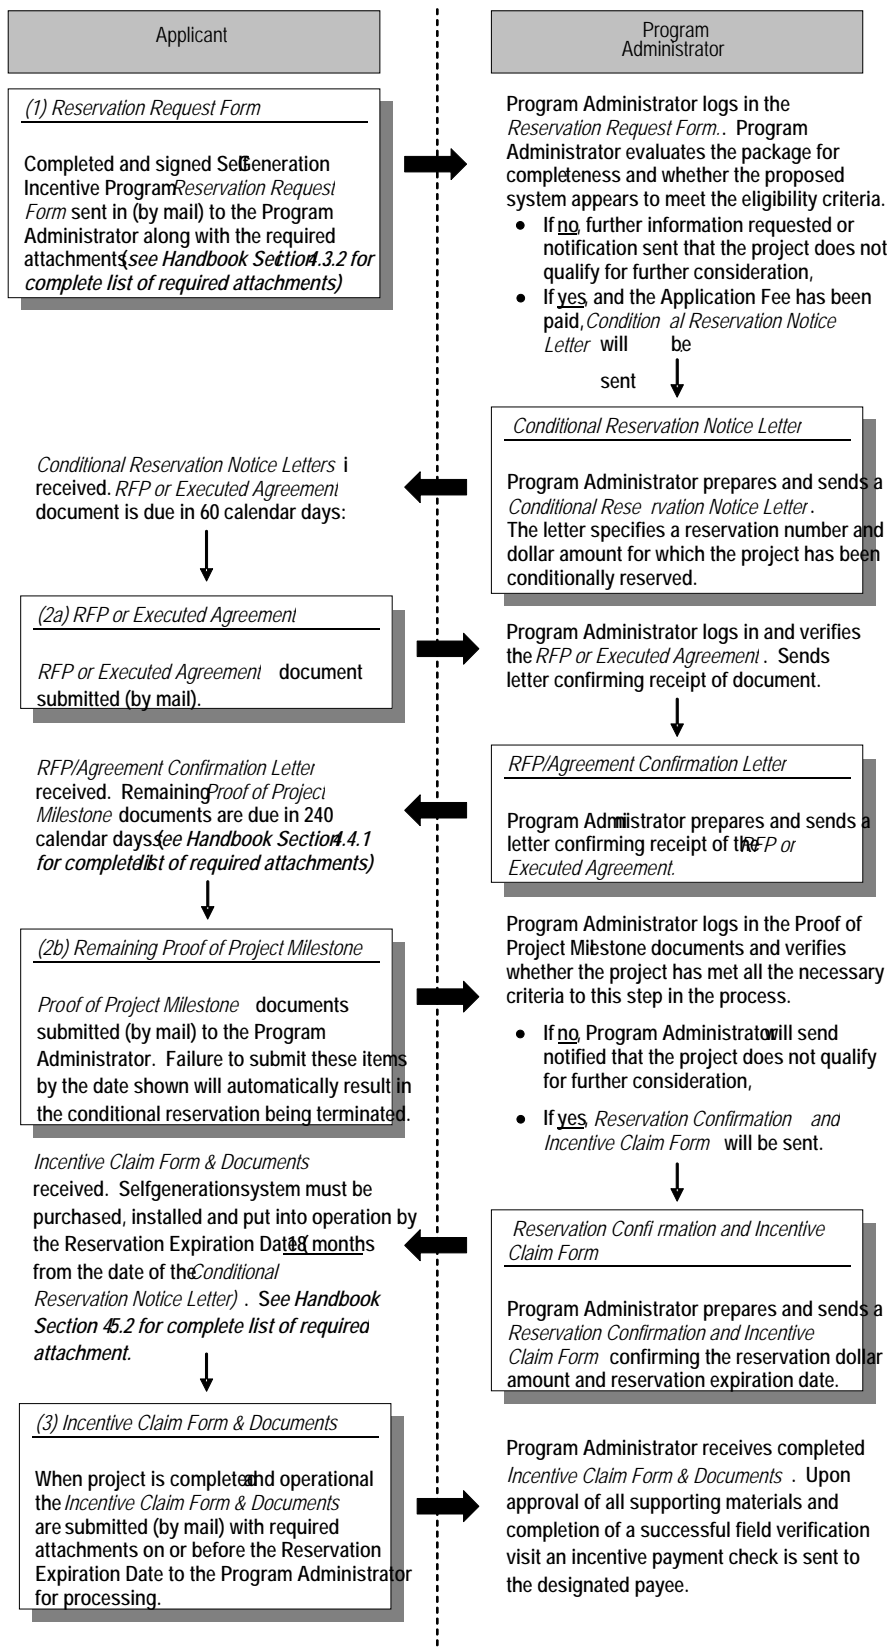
Applicant

Program Administrator

(1) Reservation Request Form

Completed and signed Self-Generation Incentive Program Reservation Request Form sent in (by mail) to the Program Administrator along with the required attachments (see Handbook Section 4.3.2 for complete list of required attachments)

Program Administrator logs in the Reservation Request Form.. Program Administrator evaluates the package for completeness and whether the proposed system appears to meet the eligibility criteria.

- If no, further information requested or notification sent that the project does not qualify for further consideration,
- If yes, and the Application Fee has been paid, Conditional Reservation Notice Letter will be sent

Conditional Reservation Notice Letter

Program Administrator prepares and sends a Conditional Reservation Notice Letter. The letter specifies a reservation number and dollar amount for which the project has been conditionally reserved.

Conditional Reservation Notice Letters is received. RFP or Executed Agreement document is due in 60 calendar days:

(2a) RFP or Executed Agreement

RFP or Executed Agreement document submitted (by mail).

Program Administrator logs in and verifies the RFP or Executed Agreement. Sends letter confirming receipt of document.

RFP/Agreement Confirmation Letter

Program Administrator prepares and sends a letter confirming receipt of the RFP or Executed Agreement.

RFP/Agreement Confirmation Letter received. Remaining Proof of Project Milestone documents are due in 240 calendar days (see Handbook Section 4.4.1 for complete list of required attachments)

(2b) Remaining Proof of Project Milestone

Proof of Project Milestone documents submitted (by mail) to the Program Administrator. Failure to submit these items by the date shown will automatically result in the conditional reservation being terminated.

Program Administrator logs in the Proof of Project Milestone documents and verifies whether the project has met all the necessary criteria to this step in the process.

- If no, Program Administrator will send notified that the project does not qualify for further consideration,
- If yes, Reservation Confirmation and Incentive Claim Form will be sent.

Incentive Claim Form & Documents received. Self-generation system must be purchased, installed and put into operation by the Reservation Expiration Date (18 months from the date of the Conditional Reservation Notice Letter). See Handbook Section 4.5.2 for complete list of required attachment.

Reservation Confirmation and Incentive Claim Form

Program Administrator prepares and sends a Reservation Confirmation and Incentive Claim Form confirming the reservation dollar amount and reservation expiration date.

(3) Incentive Claim Form & Documents

When project is completed and operational the Incentive Claim Form & Documents are submitted (by mail) with required attachments on or before the Reservation Expiration Date to the Program Administrator for processing.

Program Administrator receives completed Incentive Claim Form & Documents. Upon approval of all supporting materials and completion of a successful field verification visit an incentive payment check is sent to the designated payee.